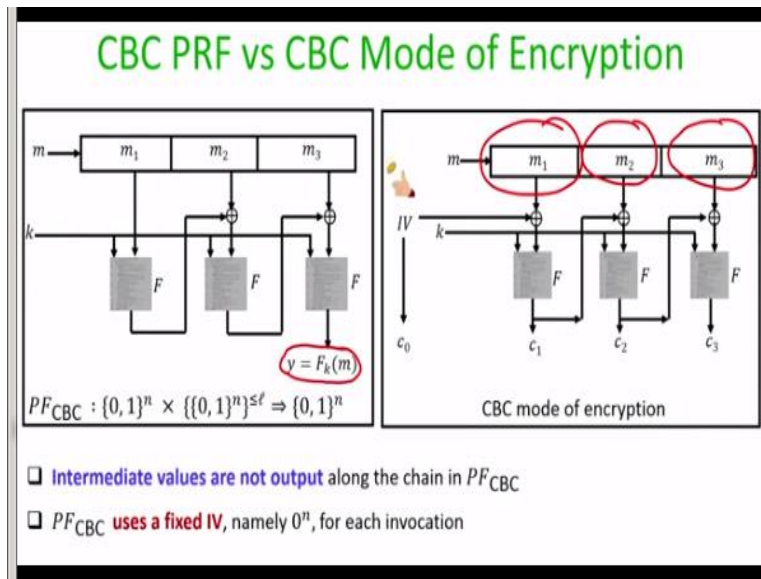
CBC PRF vs CBC Mode of Encryption

$m$

$m_1$

$m_2$

$m_3$

$k$

$F$

$F$

$F$

$y = F_k(m)$

$PF_{\text{CBC}} : \{0,1\}^n \times \{\{0,1\}^n\}^{\leq \ell} \Rightarrow \{0,1\}^n$

$m$

$m_1$

$m_2$

$m_3$

$IV$

$k$

$F$

$F$

$F$

$c_0$

$c_1$

$c_2$

$c_3$

CBC mode of encryption

❑ Intermediate values are not output along the chain in $PF_{\text{CBC}}$

❑ $PF_{\text{CBC}}$ uses a fixed IV, namely $0^n$, for each invocation